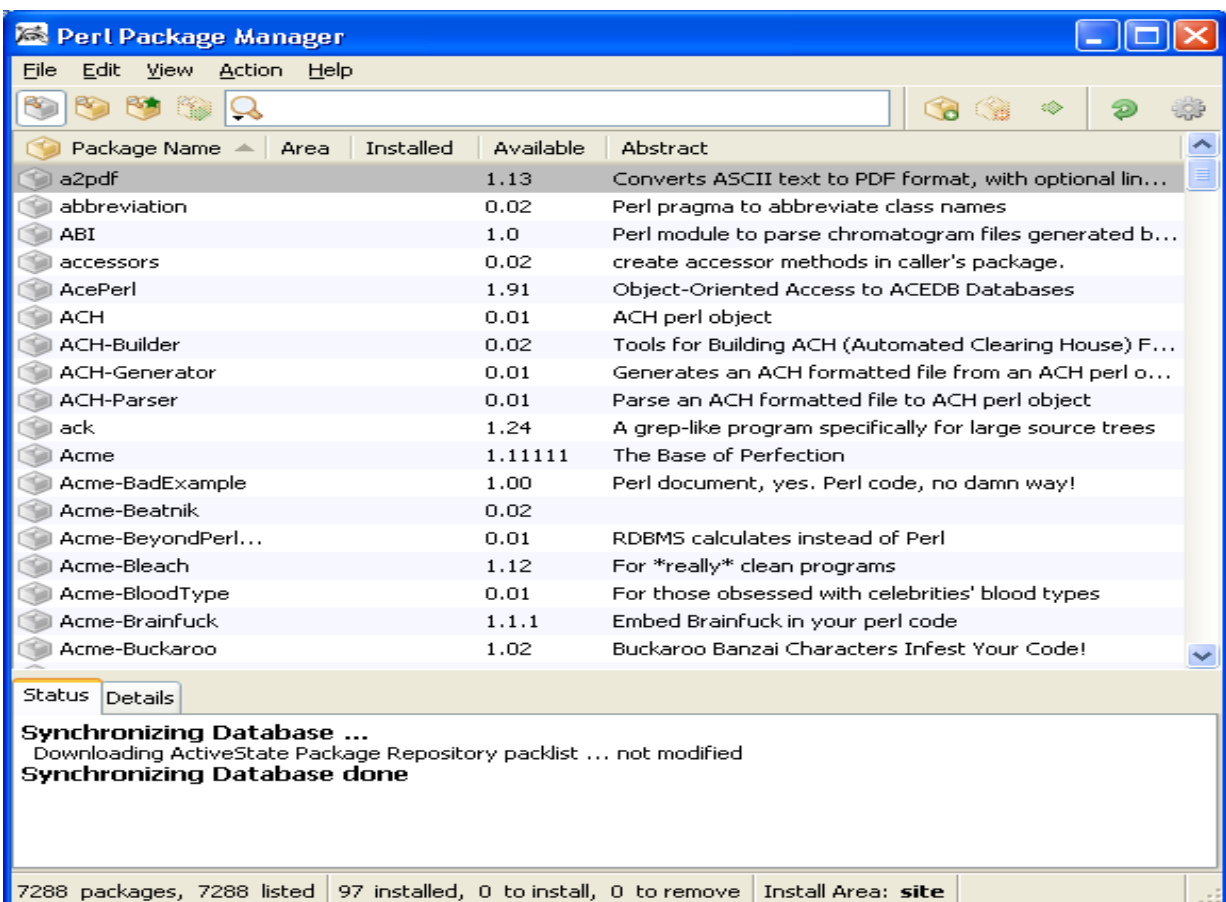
Perl Package Manager

File Edit View Action Help

| Package Name | Area | Installed | Available | Abstract |
|---|---|---|---|---|
| a2pdf | | | 1.13 | Converts ASCII text to PDF format, with optional lin... |
| abbreviation | | | 0.02 | Perl pragma to abbreviate class names |
| ABI | | | 1.0 | Perl module to parse chromatogram files generated b... |
| accessors | | | 0.02 | create accessor methods in caller's package. |
| AcePerl | | | 1.91 | Object-Oriented Access to ACEDB Databases |
| ACH | | | 0.01 | ACH perl object |
| ACH-Builder | | | 0.02 | Tools for Building ACH (Automated Clearing House) F... |
| ACH-Generator | | | 0.01 | Generates an ACH formatted file from an ACH perl o... |
| ACH-Parser | | | 0.01 | Parse an ACH formatted file to ACH perl object |
| ack | | | 1.24 | A grep-like program specifically for large source trees |
| Acme | | | 1.11111 | The Base of Perfection |
| Acme-BadExample | | | 1.00 | Perl document, yes. Perl code, no damn way! |
| Acme-Beatnik | | | 0.02 | |
| Acme-BeyondPerl... | | | 0.01 | RDBMS calculates instead of Perl |
| Acme-Bleach | | | 1.12 | For *really* clean programs |
| Acme-BloodType | | | 0.01 | For those obsessed with celebrities' blood types |
| Acme-Brainfuck | | | 1.1.1 | Embed Brainfuck in your perl code |
| Acme-Buckaroo | | | 1.02 | Buckaroo Banzai Characters Infest Your Code! |

Status Details

Synchronizing Database ...
Downloading ActiveState Package Repository packlist ... not modified
Synchronizing Database done

7288 packages, 7288 listed | 97 installed, 0 to install, 0 to remove | Install Area: site